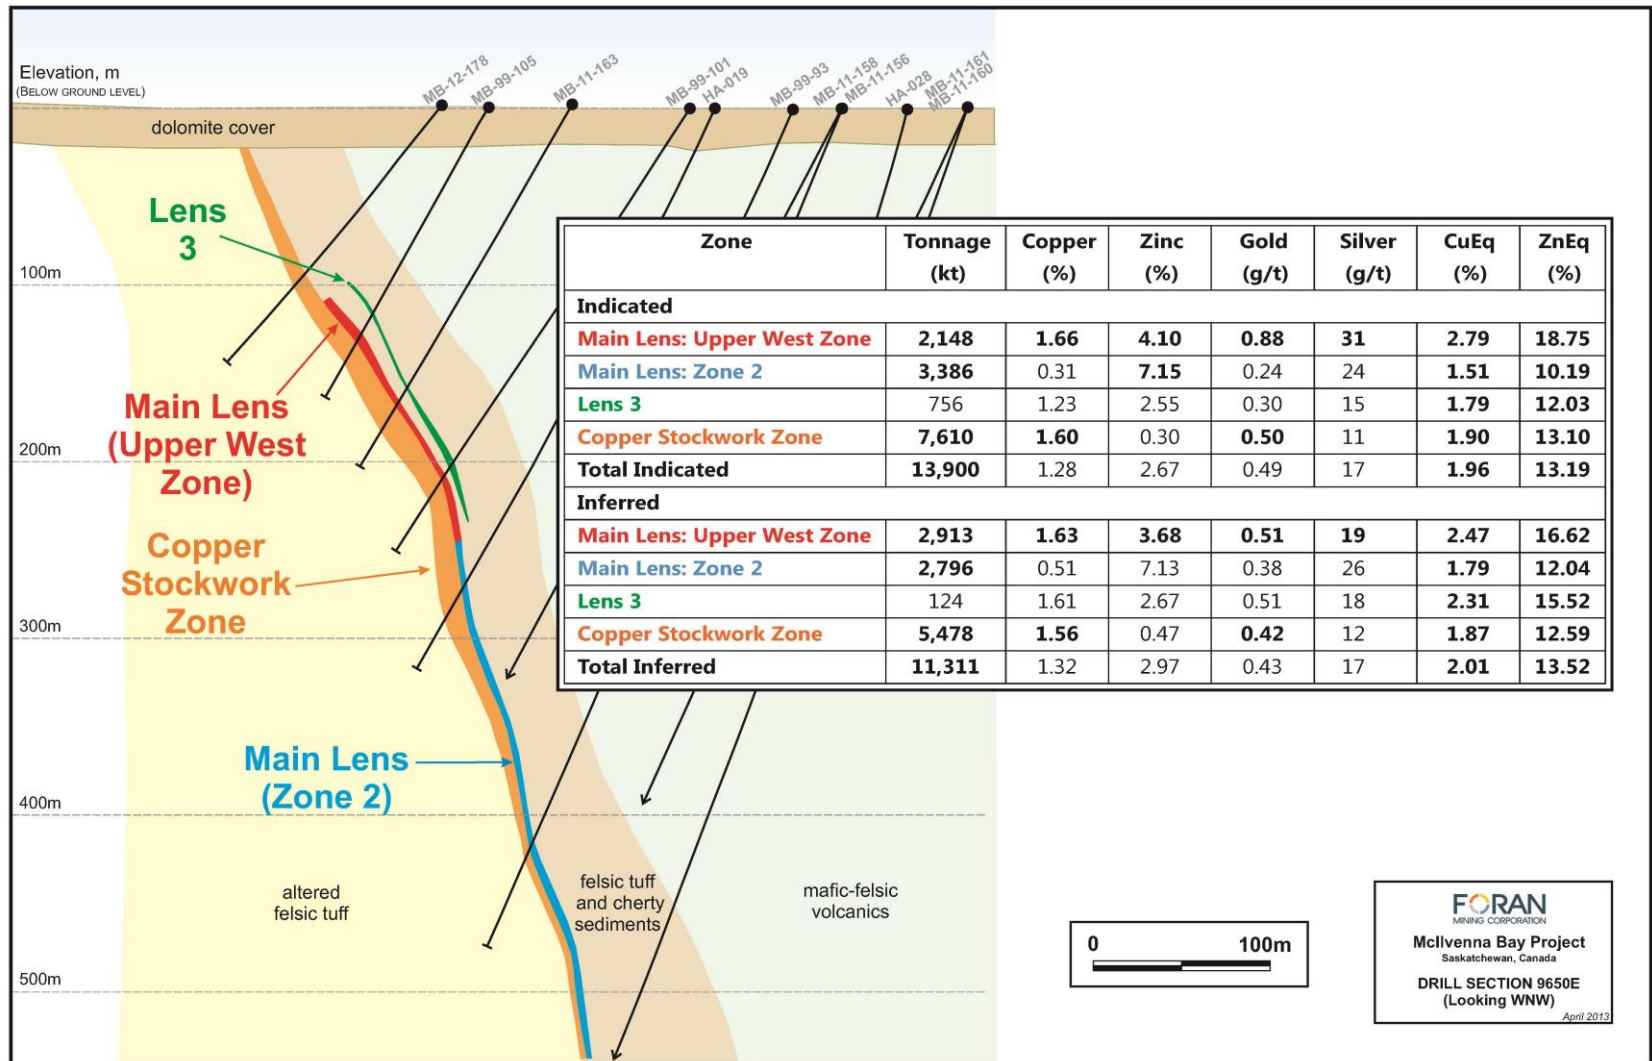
Elevation, m
(BELOW GROUND LEVEL)

MB-12-178 MB-99-105 MB-11-163 MB-99-101 HA-019 MB-99-93 MB-11-158 MB-11-156 HA-028 MB-11-161 MB-11-160

dolomite cover

100m
200m
300m
400m
500m

Lens 3

Main Lens (Upper West Zone)

Copper Stockwork Zone

Main Lens (Zone 2)

| Zone | Tonnage (kt) | Copper (%) | Zinc (%) | Gold (g/t) | Silver (g/t) | CuEq (%) | ZnEq (%) |
|---|---|---|---|---|---|---|---|
| Indicated | | | | | | | |
| Main Lens: Upper West Zone | 2,148 | 1.66 | 4.10 | 0.88 | 31 | 2.79 | 18.75 |
| Main Lens: Zone 2 | 3,386 | 0.31 | 7.15 | 0.24 | 24 | 1.51 | 10.19 |
| Lens 3 | 756 | 1.23 | 2.55 | 0.30 | 15 | 1.79 | 12.03 |
| Copper Stockwork Zone | 7,610 | 1.60 | 0.30 | 0.50 | 11 | 1.90 | 13.10 |
| Total Indicated | 13,900 | 1.28 | 2.67 | 0.49 | 17 | 1.96 | 13.19 |
| Inferred | | | | | | | |
| Main Lens: Upper West Zone | 2,913 | 1.63 | 3.68 | 0.51 | 19 | 2.47 | 16.62 |
| Main Lens: Zone 2 | 2,796 | 0.51 | 7.13 | 0.38 | 26 | 1.79 | 12.04 |
| Lens 3 | 124 | 1.61 | 2.67 | 0.51 | 18 | 2.31 | 15.52 |
| Copper Stockwork Zone | 5,478 | 1.56 | 0.47 | 0.42 | 12 | 1.87 | 12.59 |
| Total Inferred | 11,311 | 1.32 | 2.97 | 0.43 | 17 | 2.01 | 13.52 |

altered felsic tuff

felsic tuff and cherty sediments

mafic-felsic volcanics

0 100m

FORAN
MINING CORPORATION
McIlvenna Bay Project
Saskatchewan, Canada
DRILL SECTION 9650E
(Looking WNW)
April 2013